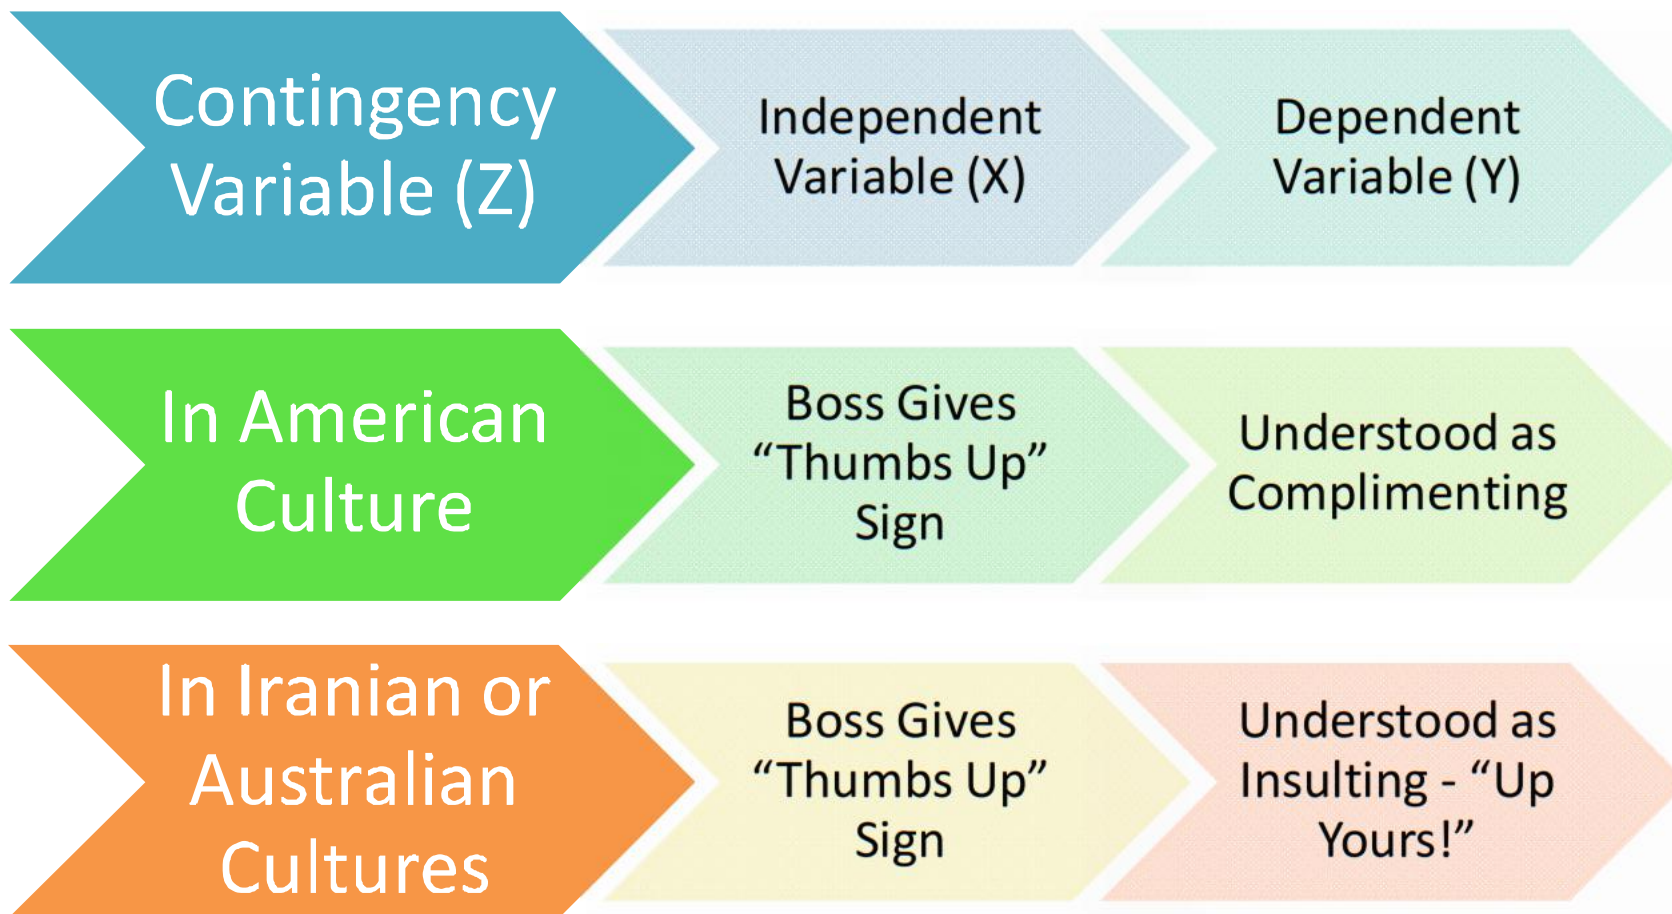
Contingency Variable (Z)

Independent Variable (X)

Dependent Variable (Y)

In American Culture

Boss Gives “Thumbs Up” Sign

Understood as Complimenting

In Iranian or Australian Cultures

Boss Gives “Thumbs Up” Sign

Understood as Insulting - “Up Yours!”